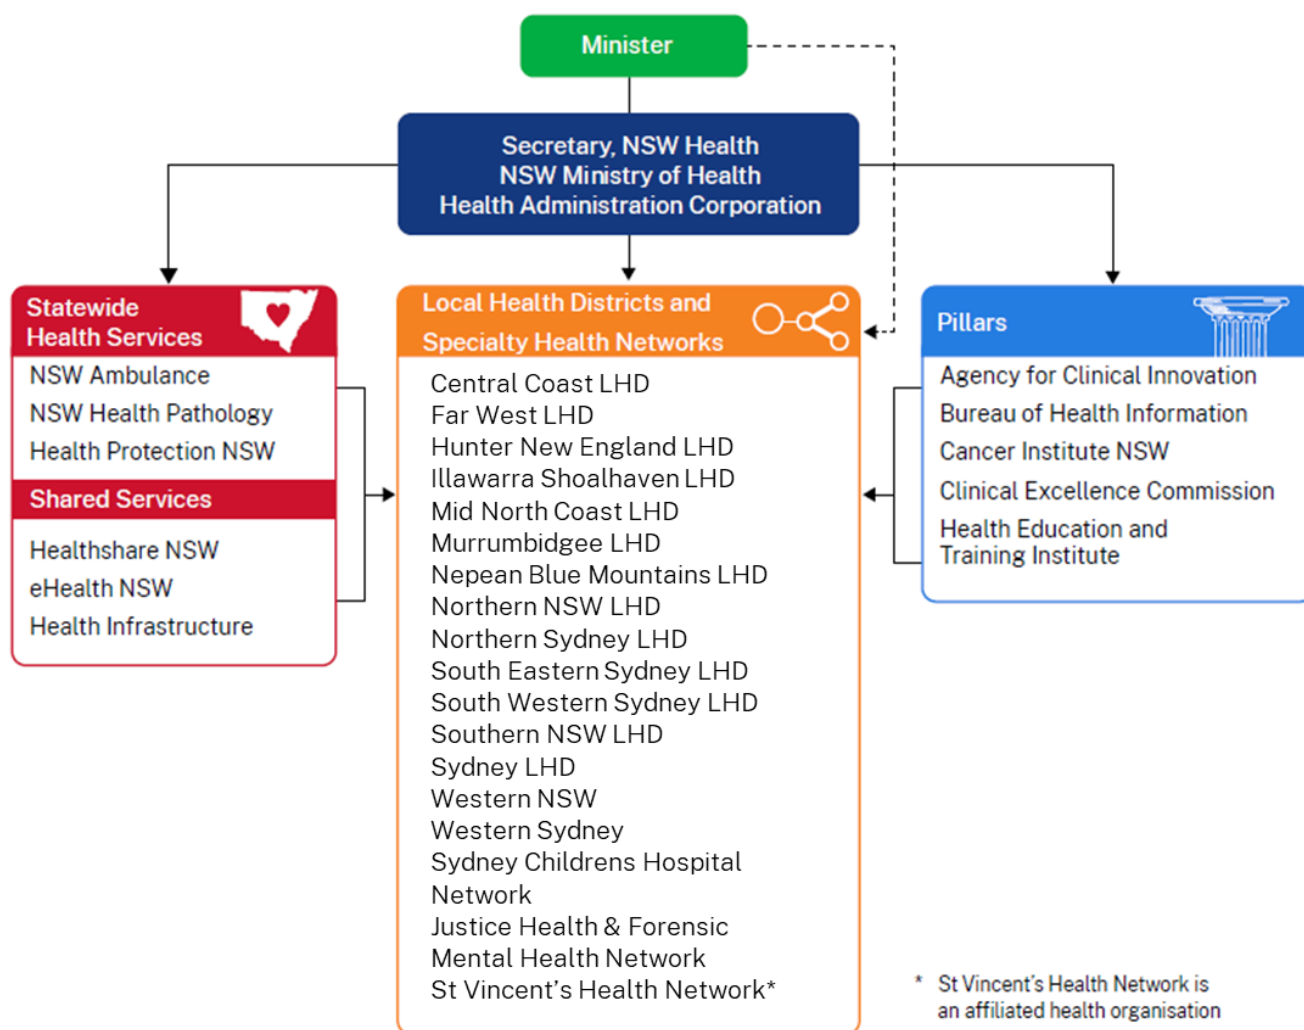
Minister

Secretary, NSW Health
NSW Ministry of Health
Health Administration Corporation

Statewide
Health Services

NSW Ambulance
NSW Health Pathology
Health Protection NSW

Shared Services

Healthshare NSW
eHealth NSW
Health Infrastructure

Local Health Districts and
Specialty Health Networks

Central Coast LHD
Far West LHD
Hunter New England LHD
Illawarra Shoalhaven LHD
Mid North Coast LHD
Murrumbidgee LHD
Nepean Blue Mountains LHD
Northern NSW LHD
Northern Sydney LHD
South Eastern Sydney LHD
South Western Sydney LHD
Southern NSW LHD
Sydney LHD
Western NSW
Western Sydney
Sydney Childrens Hospital Network
Justice Health & Forensic Mental Health Network
St Vincent's Health Network*

Pillars

Agency for Clinical Innovation
Bureau of Health Information
Cancer Institute NSW
Clinical Excellence Commission
Health Education and Training Institute

* St Vincent's Health Network is an affiliated health organisation